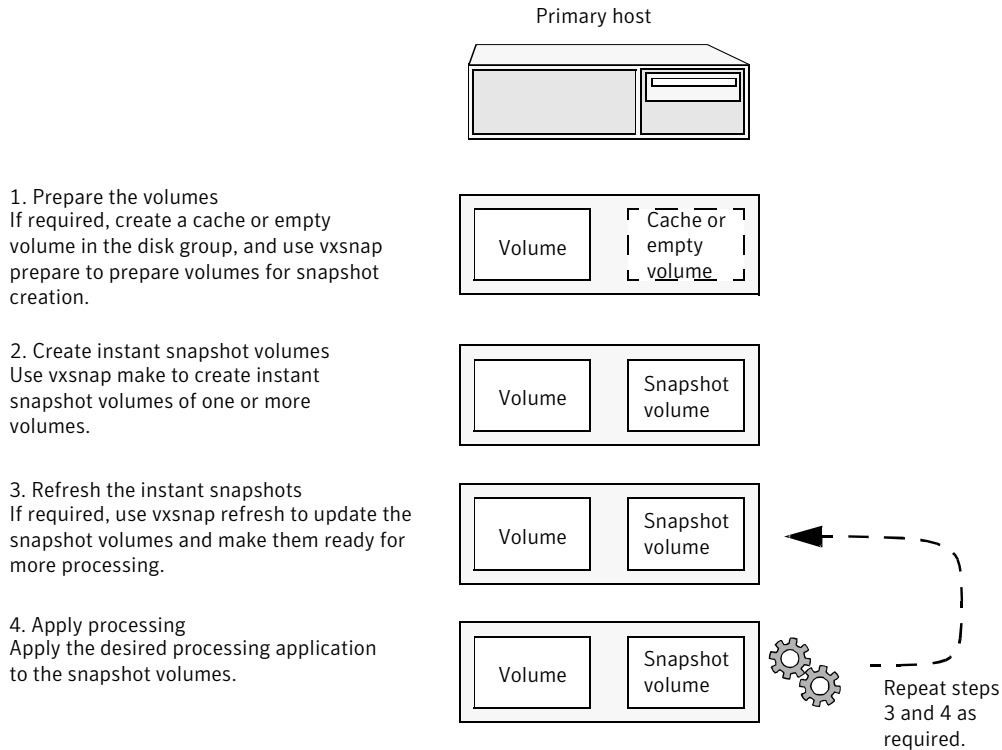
Primary host

1. Prepare the volumes
If required, create a cache or empty volume in the disk group, and use vxsnap prepare to prepare volumes for snapshot creation.

Volume

Cache or empty volume

2. Create instant snapshot volumes
Use vxsnap make to create instant snapshot volumes of one or more volumes.

Volume

Snapshot volume

3. Refresh the instant snapshots
If required, use vxsnap refresh to update the snapshot volumes and make them ready for more processing.

Volume

Snapshot volume

4. Apply processing
Apply the desired processing application to the snapshot volumes.

Volume

Snapshot volume

Repeat steps 3 and 4 as required.